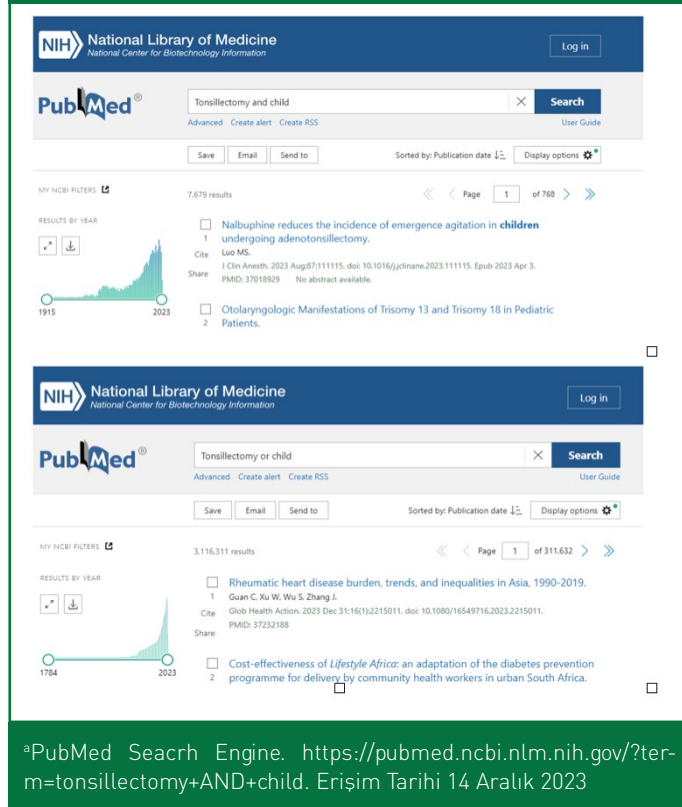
NIH National Library of Medicine
National Center for Biotechnology Information

Log in

PubMed®

Tonsillectomy and child

Search

Advanced Create alert Create RSS

User Guide

Save Email Send to

Sorted by: Publication date

Display options

MY NCBI FILTERS

7,679 results

Page 1 of 768

RESULTS BY YEAR

1915 2023

Nalbuphine reduces the incidence of emergence agitation in children undergoing adenotonsillectomy.

1

Cite

Luo MS.

J Clin Anesth. 2023 Aug;87:111115. doi: 10.1016/j.jclinane.2023.111115. Epub 2023 Apr 3.

Share

PMID: 37018929 No abstract available.

Otolaryngologic Manifestations of Trisomy 13 and Trisomy 18 in Pediatric Patients.

2

NIH National Library of Medicine
National Center for Biotechnology Information

Log in

PubMed®

Tonsillectomy or child

Search

Advanced Create alert Create RSS

User Guide

Save Email Send to

Sorted by: Publication date

Display options

MY NCBI FILTERS

3,116,311 results

Page 1 of 311,632

RESULTS BY YEAR

1784 2023

Rheumatic heart disease burden, trends, and inequalities in Asia, 1990-2019.

1

Guan C, Xu W, Wu S, Zhang J.

Cite

Glob Health Action. 2023 Dec 31;16(1):2215011. doi: 10.1080/16549716.2023.2215011.

Share

PMID: 37232188

Cost-effectiveness of Lifestyle Africa: an adaptation of the diabetes prevention programme for delivery by community health workers in urban South Africa.

2

$^{a}$PubMed Seacrh Engine. https://pubmed.ncbi.nlm.nih.gov/?term=tonsillectomy+AND+child. Erişim Tarihi 14 Aralık 2023